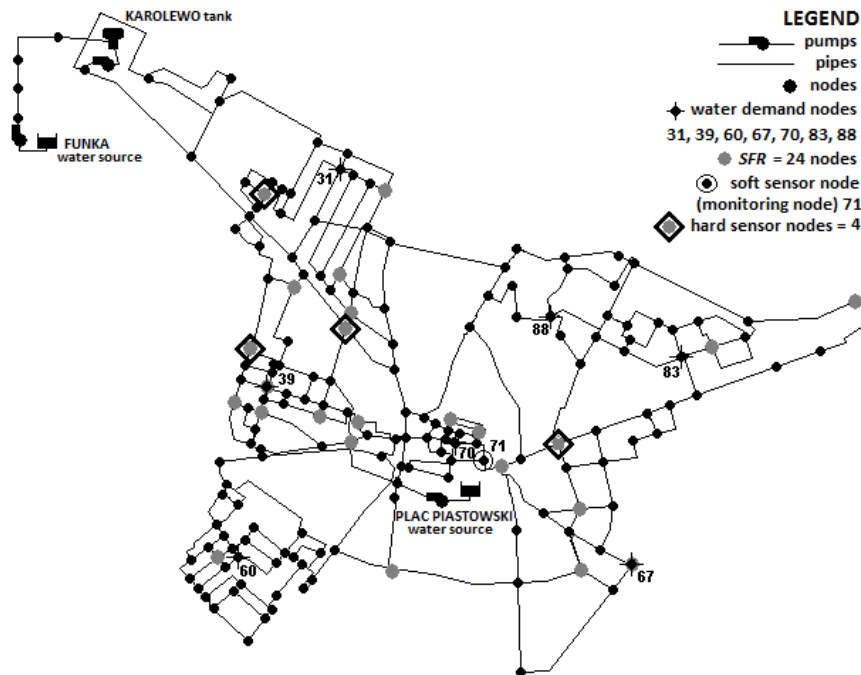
KAROLEWO tank

FUNKA water source

LEGEND
pumps
pipes
nodes
water demand nodes
31, 39, 60, 67, 70, 83, 88
*SFR* = 24 nodes
soft sensor node (monitoring node) 71
hard sensor nodes = 4

31

88

83

39

71

70

PLAC PIASTOWSKI water source

60

67